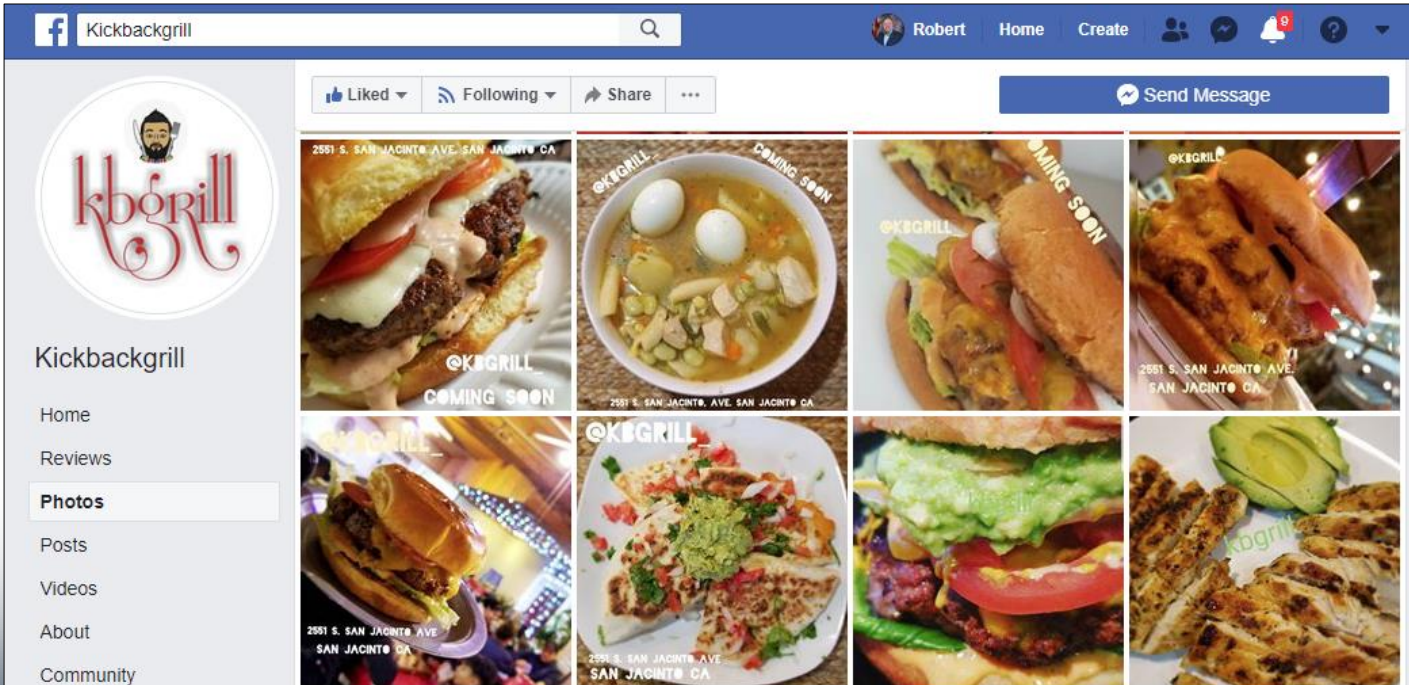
Kickbackgrill

Robert Home Create 9

Liked Following Share ...

Send Message

kbgrill

Kickbackgrill

Home
Reviews
Photos
Posts
Videos
About
Community

2551 S. SAN JACINTO AVE. SAN JACINTO CA
@KBGRILL_
COMING SOON

@KBGRILL_
COMING SOON
2551 S. SAN JACINTO, AVE. SAN JACINTO CA

COMING SOON
@KBGRILL

@KBGRILL
2551 S. SAN JACINTO AVE.
SAN JACINTO CA

@KBGRILL_
2551 S. SAN JACINTO AVE
SAN JACINTO CA

@KBGRILL
2551 S. SAN JACINTO AVE
SAN JACINTO CA

Kbgrill

Kbgrill